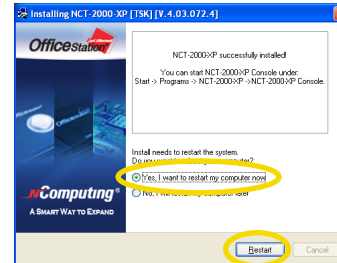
Installing NCT-2000-XP [TSK] [V.4.03.072.4]

OfficeStation

NCT-2000-XP successfully installed!

You can start NCT-2000-XP Console under:
Start -> Programs -> NCT-2000-XP ->NCT-2000-XP Console.

Install needs to restart the system.
Do you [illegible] computer?

Yes, I want to restart my computer now

No, I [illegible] computer later

nComputing®
A SMART WAY TO EXPAND

Restart

Cancel